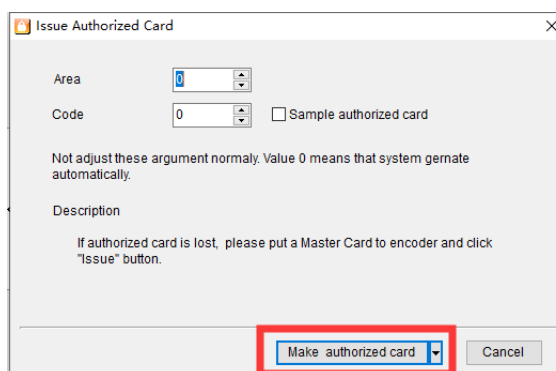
Issue Authorized Card

Area 0

Code 0 Sample authorized card

Not adjust these argument normaly. Value 0 means that system gernate automatically.

Description

If authorized card is lost, please put a Master Card to encoder and click "Issue" button.

Make authorized card

Cancel